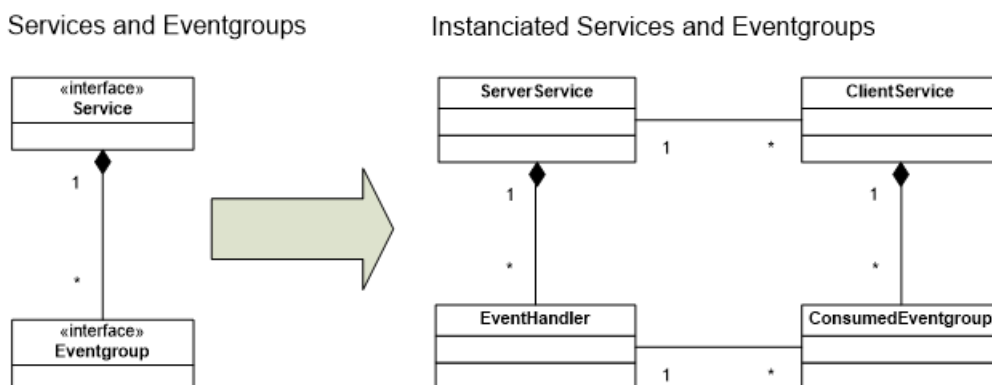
Services and Eventgroups

«interface»
Service

1

*

«interface»
Eventgroup

Instanciated Services and Eventgroups

ServerService

1

*

ClientService

1

*

1

*

EventHandler

1

*

ConsumedEventgroup